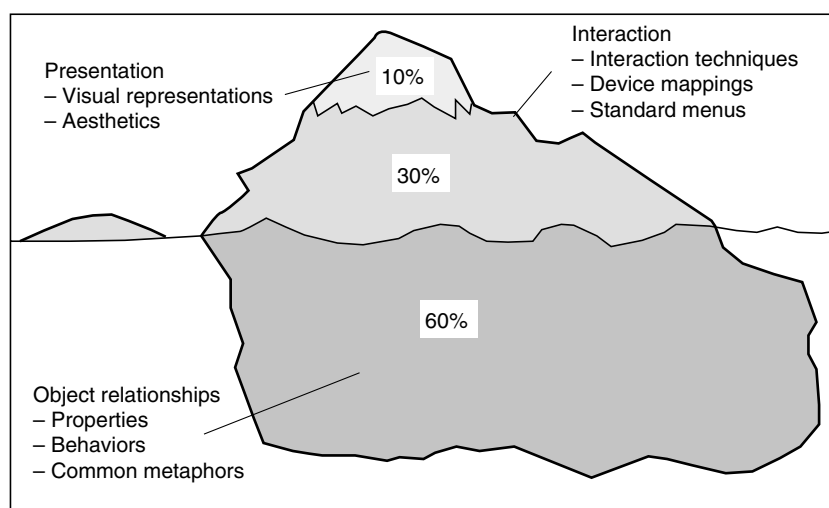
Presentation
– Visual representations
– Aesthetics

10%

Interaction
– Interaction techniques
– Device mappings
– Standard menus

30%

60%

Object relationships
– Properties
– Behaviors
– Common metaphors